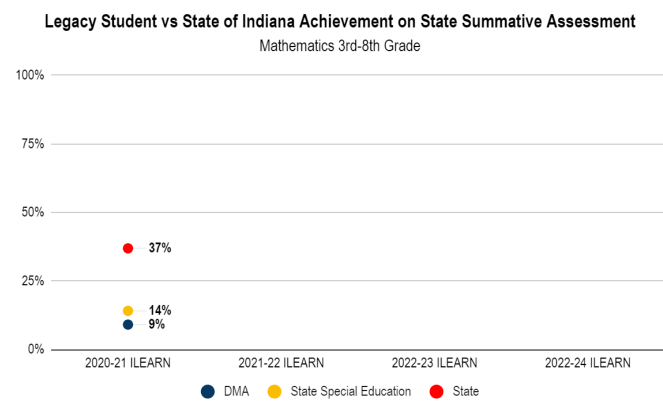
Legacy Student vs State of Indiana Achievement on State Summative Assessment
Mathematics 3rd-8th Grade

100%
75%
50%
25%
0%

37%
14%
9%

2020-21 ILEARN
2021-22 ILEARN
2022-23 ILEARN
2022-24 ILEARN

DMA
State Special Education
State